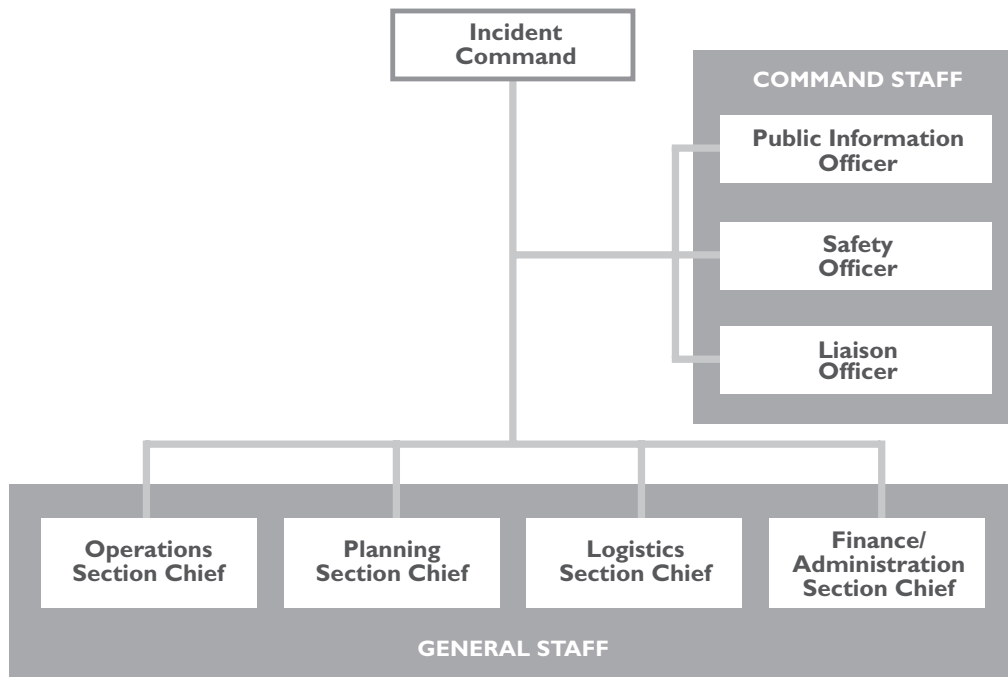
Incident Command

COMMAND STAFF

Public Information Officer

Safety Officer

Liaison Officer

Operations Section Chief

Planning Section Chief

Logistics Section Chief

Finance/ Administration Section Chief

GENERAL STAFF